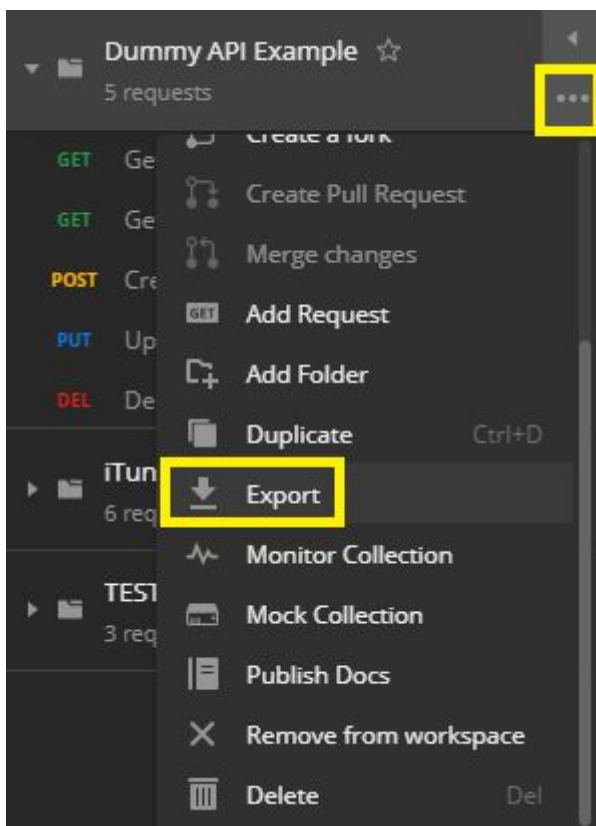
Dummy API Example ☆
5 requests
•••

GET Ge
GET Ge
POST Cre
PUT Up
DEL De

iTun
6 req

TEST
3 req

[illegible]
Create Pull Request
Merge changes
GET Add Request
Add Folder
Duplicate Ctrl+D
Export
Monitor Collection
Mock Collection
Publish Docs
Remove from workspace
Delete Del